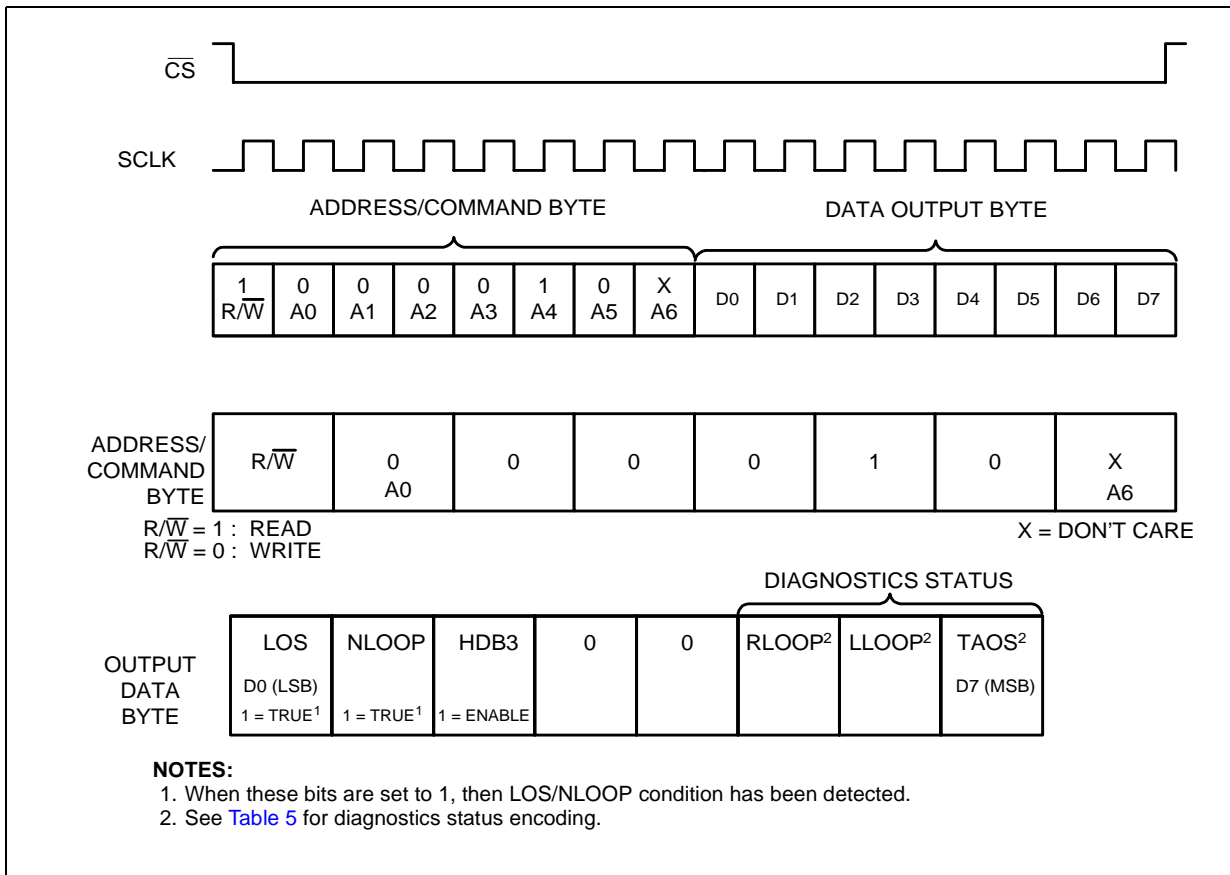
$\overline{CS}$

SCLK

ADDRESS/COMMAND BYTE

DATA OUTPUT BYTE

| 1 R/$\overline{W}$ | 0 A0 | 0 A1 | 0 A2 | 0 A3 | 1 A4 | 0 A5 | X A6 | D0 | D1 | D2 | D3 | D4 | D5 | D6 | D7 |
|---|---|---|---|---|---|---|---|---|---|---|---|---|---|---|---|

ADDRESS/ COMMAND BYTE

| R/$\overline{W}$ | 0 A0 | 0 | 0 | 0 | 1 | 0 | X A6 |
|---|---|---|---|---|---|---|---|

R/$\overline{W}$ = 1 : READ
R/$\overline{W}$ = 0 : WRITE

X = DON'T CARE

DIAGNOSTICS STATUS

OUTPUT DATA BYTE

| LOS D0 (LSB) 1 = TRUE$^1$ | NLOOP 1 = TRUE$^1$ | HDB3 1 = ENABLE | 0 | 0 | RLOOP$^2$ | LLOOP$^2$ | TAOS$^2$ D7 (MSB) |
|---|---|---|---|---|---|---|---|

NOTES:
1. When these bits are set to 1, then LOS/NLOOP condition has been detected.
2. See Table 5 for diagnostics status encoding.